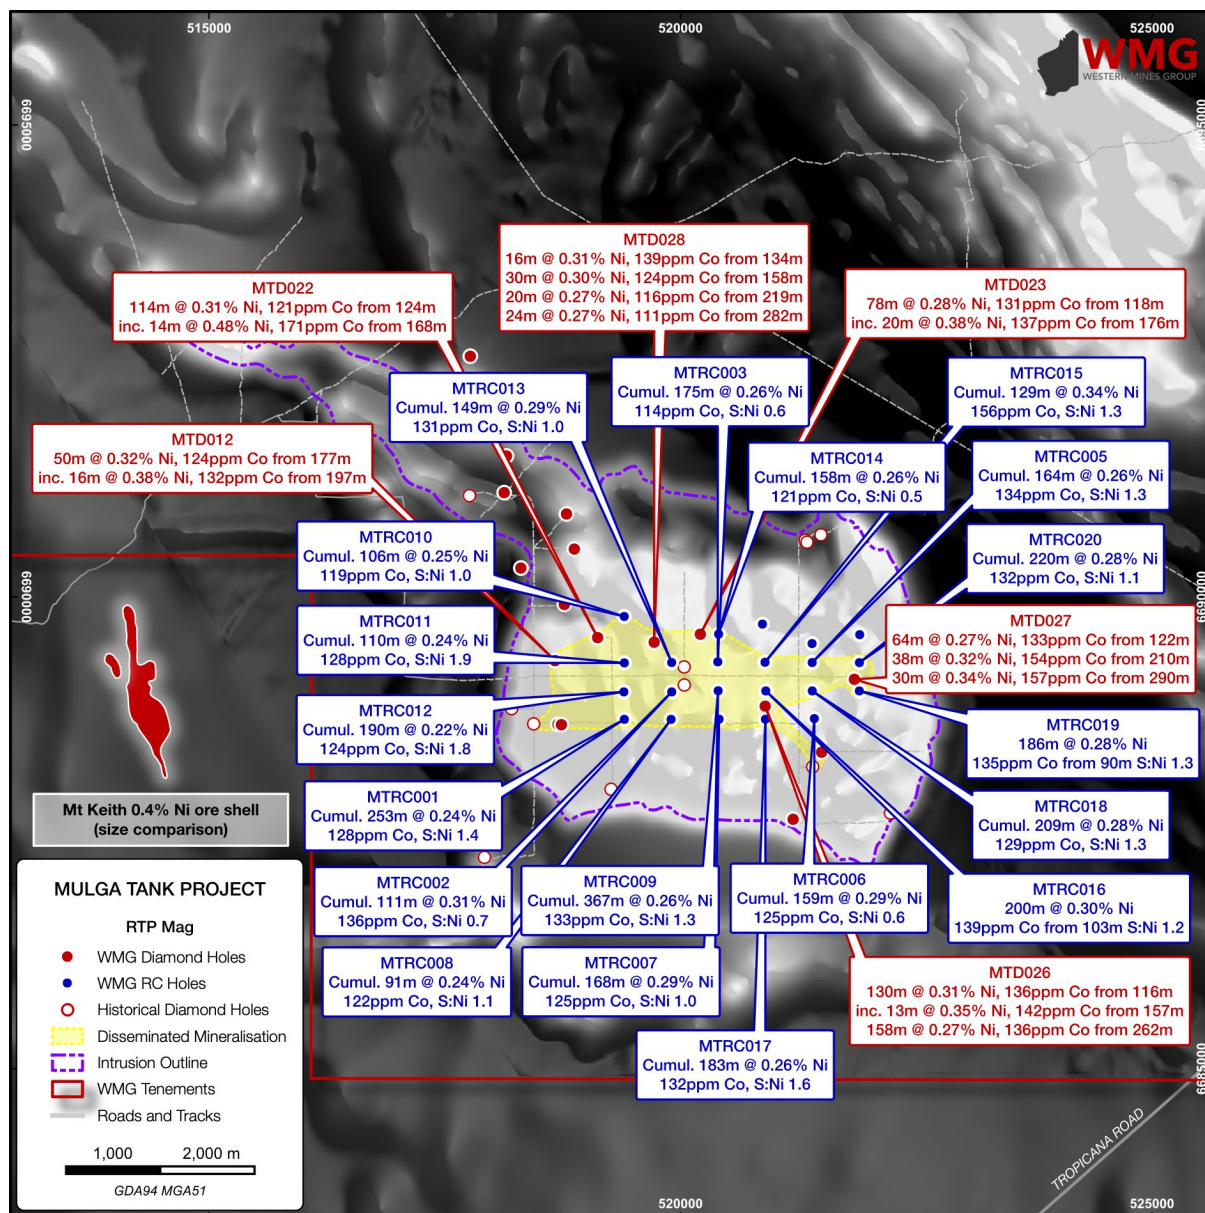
515000 520000 525000

WMG WESTERN MINES GROUP

6695000

6690000

6685000

MTD028
16m @ 0.31% Ni, 139ppm Co from 134m
30m @ 0.30% Ni, 124ppm Co from 158m
20m @ 0.27% Ni, 116ppm Co from 219m
24m @ 0.27% Ni, 111ppm Co from 282m

MTD022
114m @ 0.31% Ni, 121ppm Co from 124m
inc. 14m @ 0.48% Ni, 171ppm Co from 168m

MTD023
78m @ 0.28% Ni, 131ppm Co from 118m
inc. 20m @ 0.38% Ni, 137ppm Co from 176m

MTRC013
Cumul. 149m @ 0.29% Ni
131ppm Co, S:Ni 1.0

MTRC003
Cumul. 175m @ 0.26% Ni
114ppm Co, S:Ni 0.6

MTRC015
Cumul. 129m @ 0.34% Ni
156ppm Co, S:Ni 1.3

MTD012
50m @ 0.32% Ni, 124ppm Co from 177m
inc. 16m @ 0.38% Ni, 132ppm Co from 197m

MTRC014
Cumul. 158m @ 0.26% Ni
121ppm Co, S:Ni 0.5

MTRC005
Cumul. 164m @ 0.26% Ni
134ppm Co, S:Ni 1.3

MTRC010
Cumul. 106m @ 0.25% Ni
119ppm Co, S:Ni 1.0

MTRC020
Cumul. 220m @ 0.28% Ni
132ppm Co, S:Ni 1.1

MTRC011
Cumul. 110m @ 0.24% Ni
128ppm Co, S:Ni 1.9

MTD027
64m @ 0.27% Ni, 133ppm Co from 122m
38m @ 0.32% Ni, 154ppm Co from 210m
30m @ 0.34% Ni, 157ppm Co from 290m

MTRC012
Cumul. 190m @ 0.22% Ni
124ppm Co, S:Ni 1.8

MTRC019
186m @ 0.28% Ni
135ppm Co from 90m S:Ni 1.3

Mt Keith 0.4% Ni ore shell
(size comparison)

MTRC001
Cumul. 253m @ 0.24% Ni
128ppm Co, S:Ni 1.4

MTRC018
Cumul. 209m @ 0.28% Ni
129ppm Co, S:Ni 1.3

MULGA TANK PROJECT

RTP Mag

WMG Diamond Holes
WMG RC Holes
Historical Diamond Holes
Disseminated Mineralisation
Intrusion Outline
WMG Tenements
Roads and Tracks

1,000 2,000 m

GDA94 MGA51

MTRC002
Cumul. 111m @ 0.31% Ni
136ppm Co, S:Ni 0.7

MTRC009
Cumul. 367m @ 0.26% Ni
133ppm Co, S:Ni 1.3

MTRC006
Cumul. 159m @ 0.29% Ni
125ppm Co, S:Ni 0.6

MTRC016
200m @ 0.30% Ni
139ppm Co from 103m S:Ni 1.2

MTRC008
Cumul. 91m @ 0.24% Ni
122ppm Co, S:Ni 1.1

MTRC007
Cumul. 168m @ 0.29% Ni
125ppm Co, S:Ni 1.0

MTD026
130m @ 0.31% Ni, 136ppm Co from 116m
inc. 13m @ 0.35% Ni, 142ppm Co from 157m
158m @ 0.27% Ni, 136ppm Co from 262m

MTRC017
Cumul. 183m @ 0.26% Ni
132ppm Co, S:Ni 1.6

TROPICANA ROAD

520000 525000